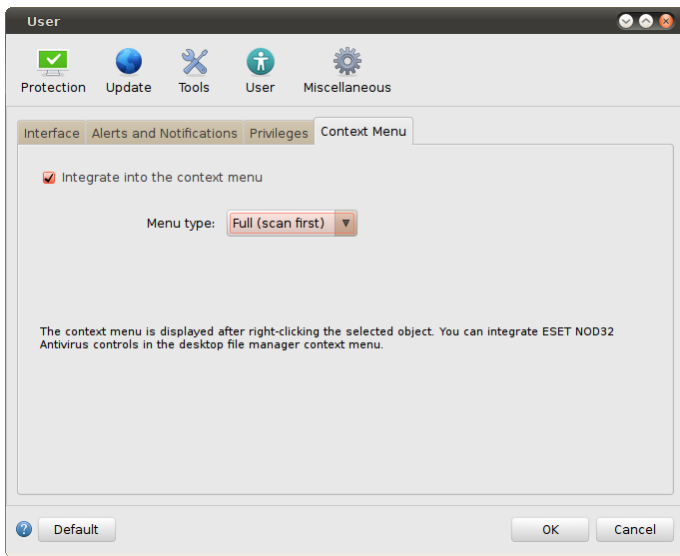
User

Protection Update Tools User Miscellaneous

Interface Alerts and Notifications Privileges Context Menu

Integrate into the context menu

Menu type: Full (scan first)

The context menu is displayed after right-clicking the selected object. You can integrate ESET NOD32 Antivirus controls in the desktop file manager context menu.

Default

OK Cancel